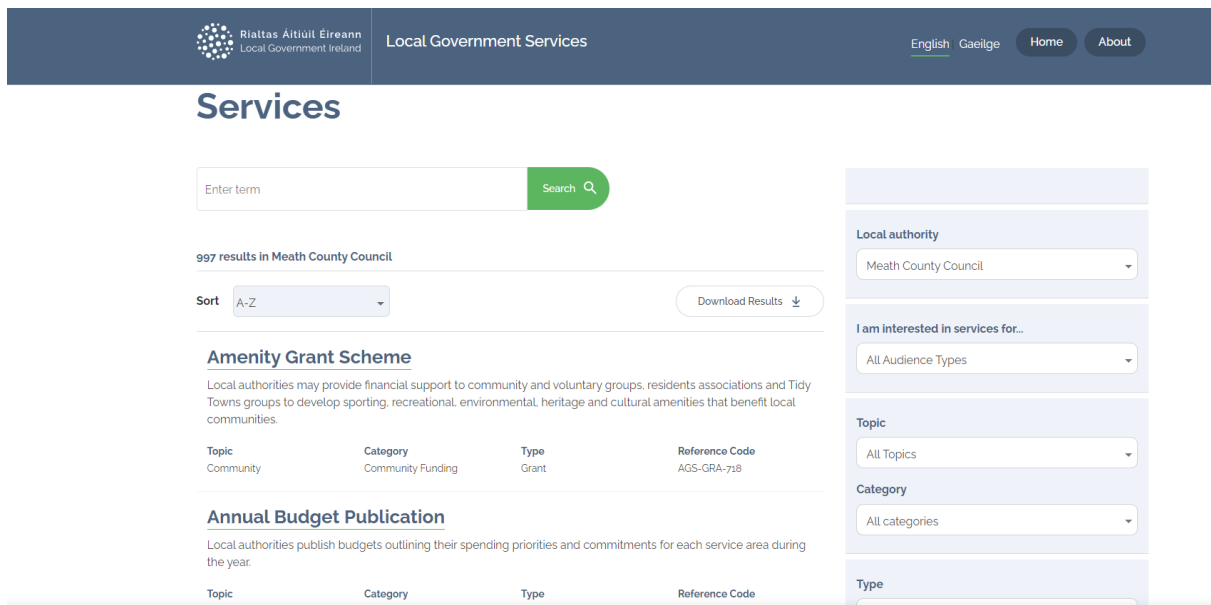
Rialtas Áitiúil Éireann
Local Government Ireland

Local Government Services

English Gaeilge Home About

Services

Enter term

Search

997 results in Meath County Council

Sort A-Z

Download Results

Amenity Grant Scheme

Local authorities may provide financial support to community and voluntary groups, residents associations and Tidy Towns groups to develop sporting, recreational, environmental, heritage and cultural amenities that benefit local communities.

| Topic | Category | Type | Reference Code |
|---|---|---|---|
| Community | Community Funding | Grant | AGS-GRA-718 |

Annual Budget Publication

Local authorities publish budgets outlining their spending priorities and commitments for each service area during the year.

| Topic | Category | Type | Reference Code |
|---|---|---|---|

Local authority
Meath County Council

I am interested in services for...
All Audience Types

Topic
All Topics

Category
All categories

Type